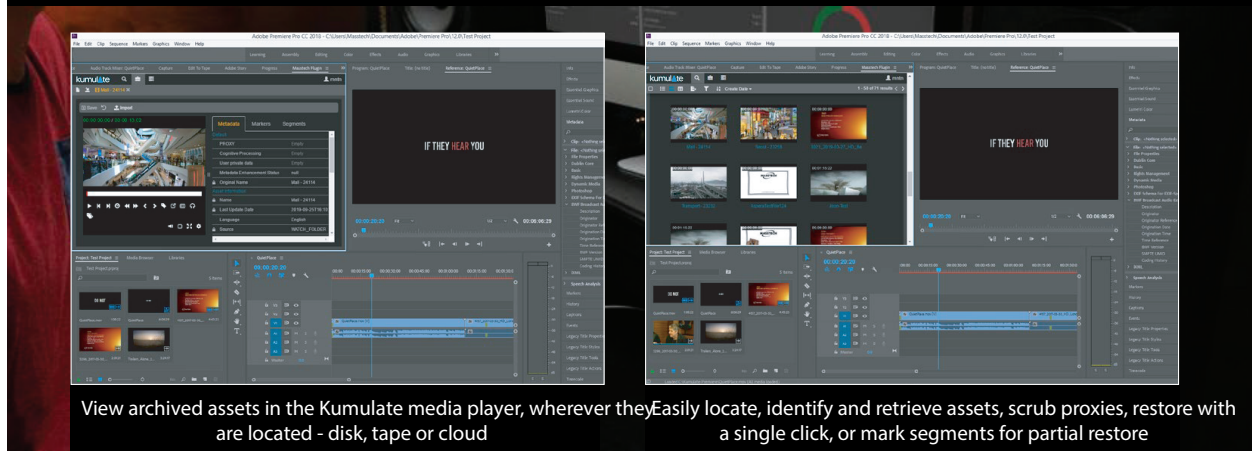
Adobe Premiere Pro CC 2019 - C:\Users\Masstech\Documents\Adobe\Premiere Pro\12.0\Test Project

File Edit Clip Sequence Markers Graphics Window Help

Learning Assembly Editing Color Effects Audio Graphics Libraries

Masstech Plugin

kumulate

Mall - 24114

Metadata Markers Segments

PROXY

Cognitive Processing

User provide data

Metadata Enhancement Status

Original Name Mall - 24114

Name Mall - 24114

Last Update Date

Language English

Source WATCH_FOLDER

IF THEY HEAR YOU

00:00:20:20

00:06:06:29

Project: Test Project

QuickPlace

Adobe Premiere Pro CC 2019 - C:\Users\Masstech\Documents\Adobe\Premiere Pro\12.0\Test Project

File Edit Clip Sequence Markers Graphics Window Help

kumulate

Create Date

IF THEY HEAR YOU

00:00:20:20

00:06:06:29

Project: Test Project

QuickPlace

View archived assets in the Kumulate media player, wherever they are located - disk, tape or cloud

Easily locate, identify and retrieve assets, scrub proxies, restore with a single click, or mark segments for partial restore